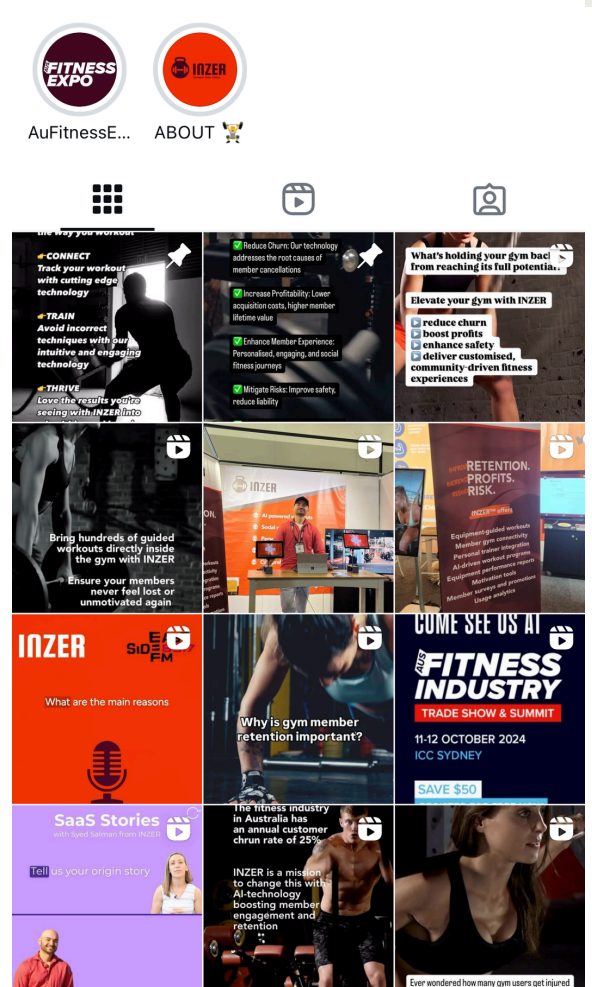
FITNESS EXPO

AuFitnessE...

INZER

ABOUT 🏋️

the way you workout

👉CONNECT
Track your workout with cutting edge technology

👉TRAIN
Avoid incorrect techniques with our intuitive and engaging technology

👉THRIVE
Love the results you're seeing with INZER into

✅ Reduce Churn: Our technology addresses the root causes of member cancellations

✅ Increase Profitability: Lower acquisition costs, higher member lifetime value

✅ Enhance Member Experience: Personalised, engaging, and social fitness journeys

✅ Mitigate Risks: Improve safety, reduce liability

What's holding your gym bac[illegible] from reaching its full potential?

Elevate your gym with INZER

▶ reduce churn
▶ boost profits
▶ enhance safety
▶ deliver customised, community-driven fitness experiences

Bring hundreds of guided workouts directly inside the gym with INZER

Ensure your members never feel lost or unmotivated again

INZER

RETENTION. PROFITS. RISK.

INZER offers

Equipment-guided workouts
Member gym connectivity
Personal trainer integration
AI-driven workout programs
Equipment performance reports
Motivation tools
Member surveys and promotion
Usage analytics

INZER

SIDE FM

What are the main reasons

Why is gym member retention important?

COME SEE US AT

AUS FITNESS INDUSTRY

TRADE SHOW & SUMMIT

11-12 OCTOBER 2024
ICC SYDNEY

SAVE $50

SaaS Stories
with Syed Salman from INZER

Tell us your origin story

The fitness industry in Australia has an annual customer churn rate of 25%

INZER is a mission to change this with AI-technology boosting member engagement and retention

Ever wondered how many gym users get injured